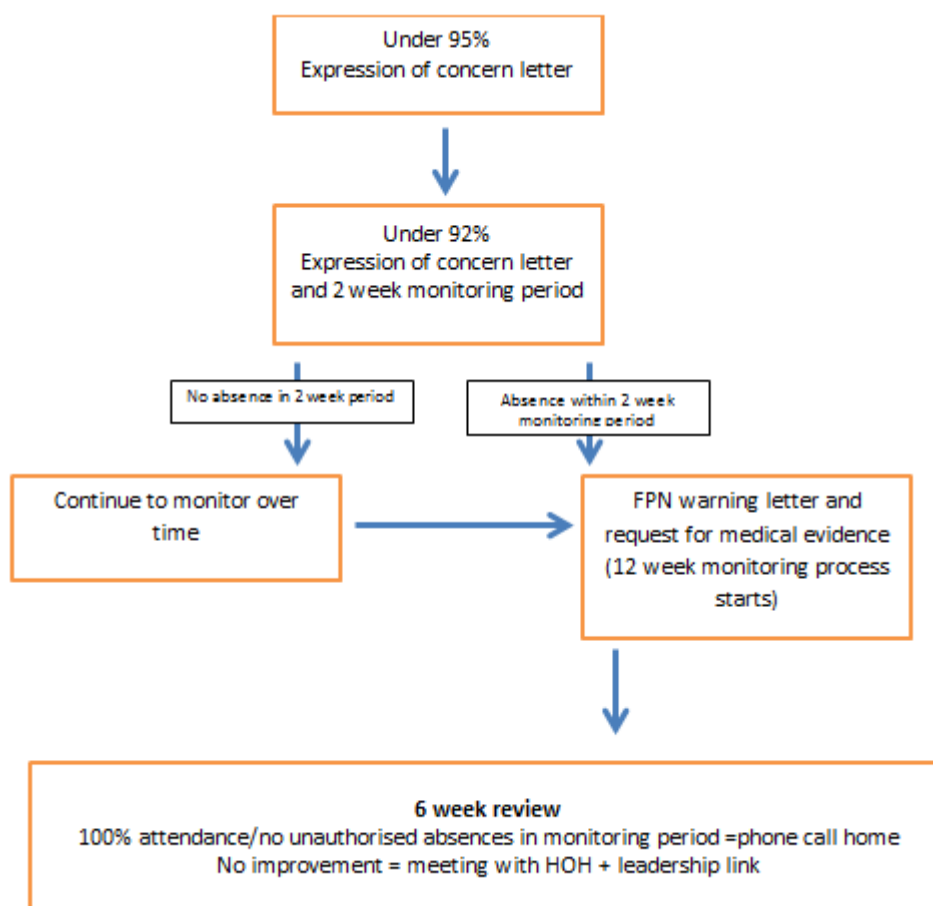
Under 95%
Expression of concern letter

Under 92%
Expression of concern letter and 2 week monitoring period

No absence in 2 week period

Absence within 2 week monitoring period

Continue to monitor over time

FPN warning letter and request for medical evidence (12 week monitoring process starts)

**6 week review**
100% attendance/no unauthorised absences in monitoring period =phone call home
No improvement = meeting with HOH + leadership link